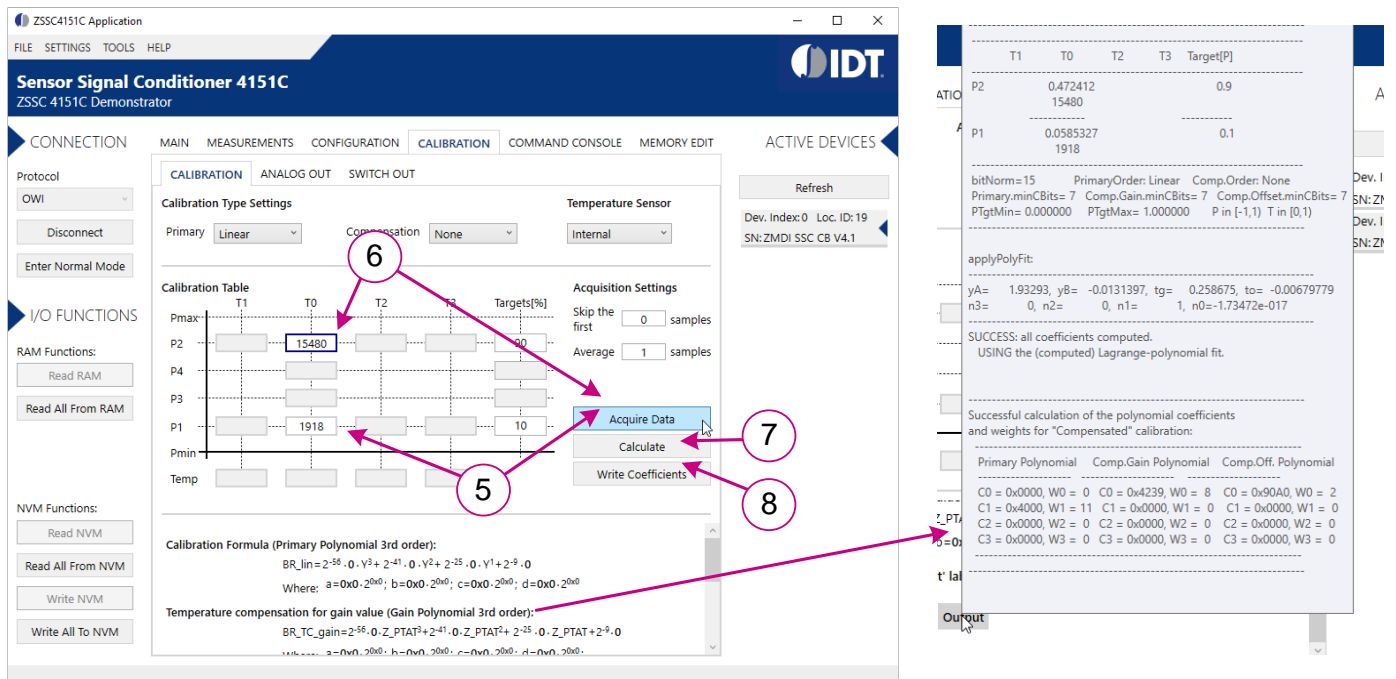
ZSSC4151C Application

FILE SETTINGS TOOLS HELP

IDT

Sensor Signal Conditioner 4151C
ZSSC 4151C Demonstrator

CONNECTION

Protocol
OWI
Disconnect
Enter Normal Mode

I/O FUNCTIONS

RAM Functions:
Read RAM
Read All From RAM

NVM Functions:
Read NVM
Read All From NVM
Write NVM
Write All To NVM

MAIN MEASUREMENTS CONFIGURATION CALIBRATION COMMAND CONSOLE MEMORY EDIT

CALIBRATION ANALOG OUT SWITCH OUT

Calibration Type Settings
Primary Linear Compensation None
Temperature Sensor
Internal

Calibration Table
T1 T0 T2 T3 Targets[%]
Pmax
P2 15480 90
P4
P3
P1 1918 10
Pmin
Temp

Acquisition Settings
Skip the first 0 samples
Average 1 samples

Acquire Data
Calculate
Write Coefficients

6
5
7
8

Calibration Formula (Primary Polynomial 3rd order):
BR_lin$=2^{-56}\cdot 0\cdot Y^3+2^{-41}\cdot 0\cdot Y^2+2^{-25}\cdot 0\cdot Y^1+2^{-9}\cdot 0$
Where: a=0x0$\cdot 2^{0x0}$; b=0x0$\cdot 2^{0x0}$; c=0x0$\cdot 2^{0x0}$; d=0x0$\cdot 2^{0x0}$

Temperature compensation for gain value (Gain Polynomial 3rd order):
BR_TC_gain$=2^{-56}\cdot 0\cdot$Z_PTAT$^3+2^{-41}\cdot 0\cdot$Z_PTAT$^2+2^{-25}\cdot 0\cdot$Z_PTAT$+2^{-9}\cdot 0$
Where: a=0x0$\cdot 2^{0x0}$; b=0x0$\cdot 2^{0x0}$; c=0x0$\cdot 2^{0x0}$; d=0x0$\cdot 2^{0x0}$;

ACTIVE DEVICES
Refresh
Dev. Index:0 Loc. ID: 19
SN: ZMDI SSC CB V4.1

T1 T0 T2 T3 Target[P]
P2 0.472412 0.9
15480
P1 0.0585327 0.1
1918

bitNorm=15 PrimaryOrder: Linear Comp.Order: None
Primary.minCBits= 7 Comp.Gain.minCBits= 7 Comp.Offset.minCBits= 7
PTgtMin= 0.000000 PTgtMax= 1.000000 P in [-1,1) T in [0,1)

applyPolyFit:

yA= 1.93293, yB= -0.0131397, tg= 0.258675, to= -0.00679779
n3= 0, n2= 0, n1= 1, n0=-1.73472e-017

SUCCESS: all coefficients computed.
USING the (computed) Lagrange-polynomial fit.

Successful calculation of the polynomial coefficients and weights for "Compensated" calibration:

Primary Polynomial Comp.Gain Polynomial Comp.Off. Polynomial
C0 = 0x0000, W0 = 0 C0 = 0x4239, W0 = 8 C0 = 0x90A0, W0 = 2
C1 = 0x4000, W1 = 11 C1 = 0x0000, W1 = 0 C1 = 0x0000, W1 = 0
C2 = 0x0000, W2 = 0 C2 = 0x0000, W2 = 0 C2 = 0x0000, W2 = 0
C3 = 0x0000, W3 = 0 C3 = 0x0000, W3 = 0 C3 = 0x0000, W3 = 0

Output